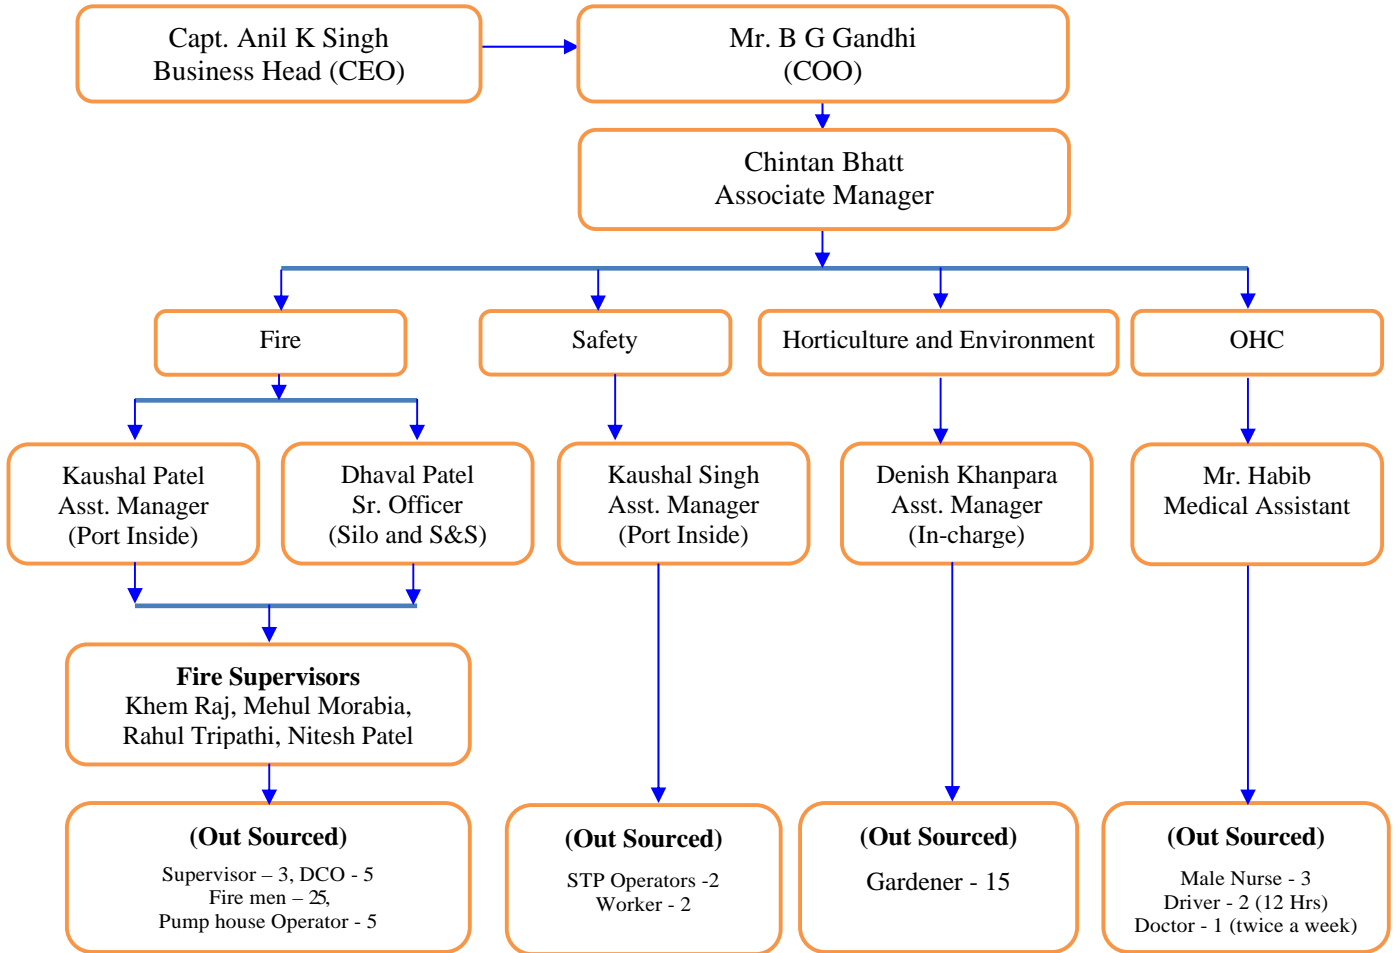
Capt. Anil K Singh
Business Head (CEO)

Mr. B G Gandhi
(COO)

Chintan Bhatt
Associate Manager

Fire

Safety

Horticulture and Environment

OHC

Kaushal Patel
Asst. Manager
(Port Inside)

Dhaval Patel
Sr. Officer
(Silo and S&S)

Kaushal Singh
Asst. Manager
(Port Inside)

Denish Khanpara
Asst. Manager
(In-charge)

Mr. Habib
Medical Assistant

Fire Supervisors
Khem Raj, Mehul Morabia,
Rahul Tripathi, Nitesh Patel

(Out Sourced)
Supervisor – 3, DCO - 5
Fire men – 25,
Pump house Operator - 5

(Out Sourced)
STP Operators -2
Worker - 2

(Out Sourced)
Gardener - 15

(Out Sourced)
Male Nurse - 3
Driver - 2 (12 Hrs)
Doctor - 1 (twice a week)